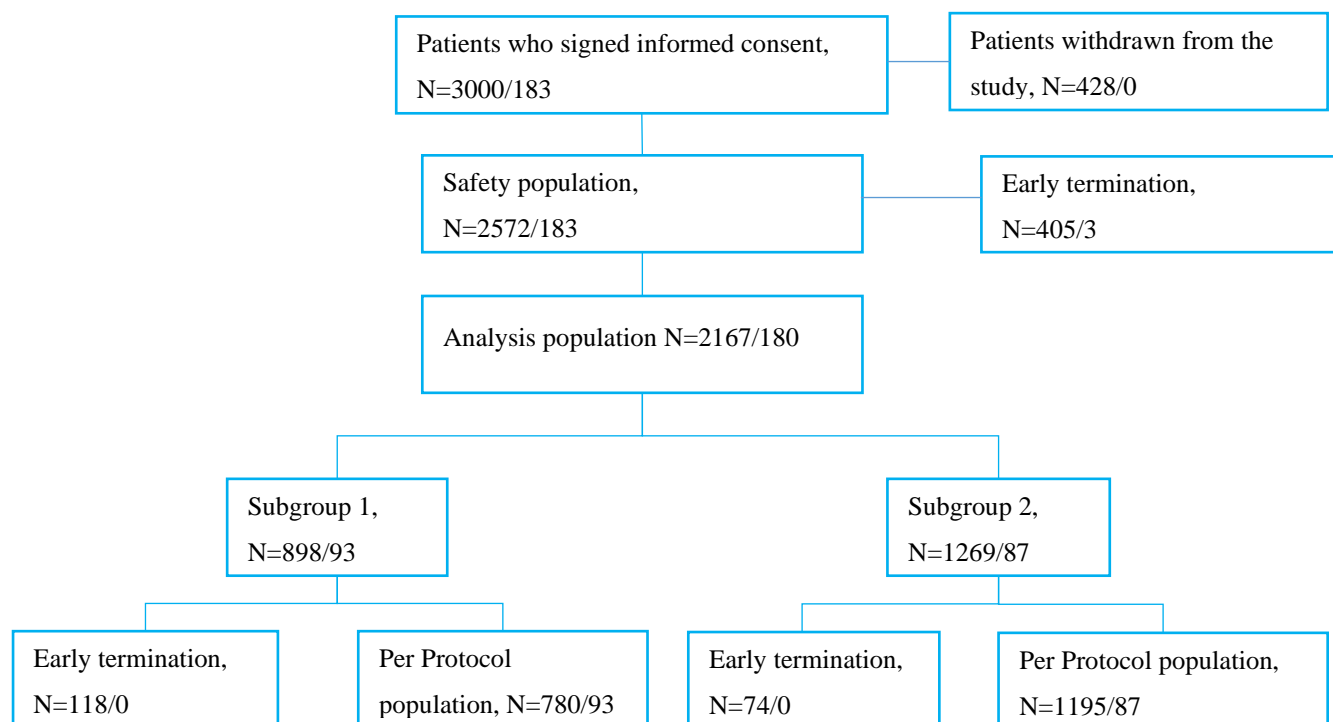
Patients who signed informed consent, N=3000/183

Patients withdrawn from the study, N=428/0

Safety population, N=2572/183

Early termination, N=405/3

Analysis population N=2167/180

Subgroup 1, N=898/93

Subgroup 2, N=1269/87

Early termination, N=118/0

Per Protocol population, N=780/93

Early termination, N=74/0

Per Protocol population, N=1195/87